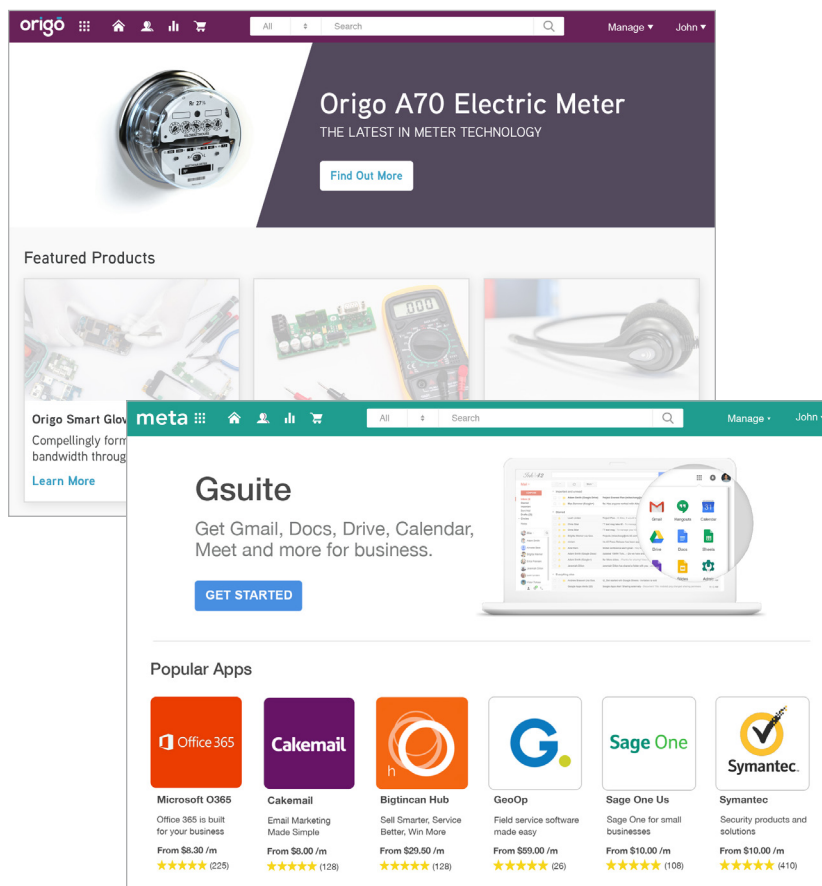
origo All Search Manage ▾ John ▾

Origo A70 Electric Meter
THE LATEST IN METER TECHNOLOGY
Find Out More

Featured Products

Origo Smart Glov
Compellingly form bandwidth throug
Learn More

meta All Search Manage ▾ John

Gsuite
Get Gmail, Docs, Drive, Calendar, Meet and more for business.
GET STARTED

Gmail Hangouts Calendar
Drive Docs Sheets

Popular Apps

Office 365
Microsoft O365
Office 365 is built for your business
From $8.30 /m
★★★★★ (225)

Cakemail
Cakemail
Email Marketing Made Simple
From $8.00 /m
★★★★★ (128)

h
Bigtincan Hub
Sell Smarter, Service Better, Win More
From $29.50 /m
★★★★★ (128)

GeoOp
Field service software made easy
From $59.00 /m
★★★★★ (26)

Sage One
Sage One Us
Sage One for small businesses
From $10.00 /m
★★★★★ (108)

Symantec.
Symantec
Security products and solutions
From $10.00 /m
★★★★★ (410)